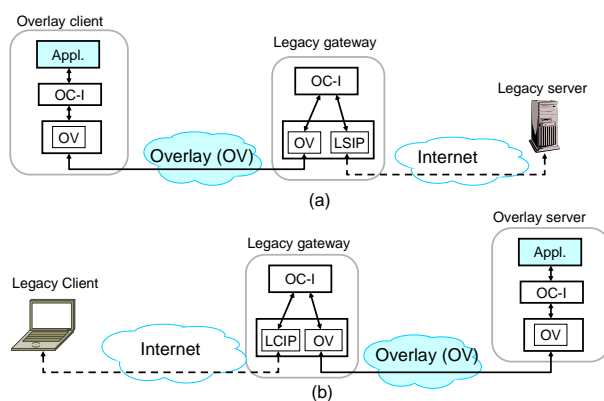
Overlay client

Appl.

OC-I

OV

Overlay (OV)

Legacy gateway

OC-I

OV

LSIP

Internet

Legacy server

(a)

Legacy Client

Internet

Legacy gateway

OC-I

LCIP

OV

Overlay (OV)

Overlay server

Appl.

OC-I

OV

(b)